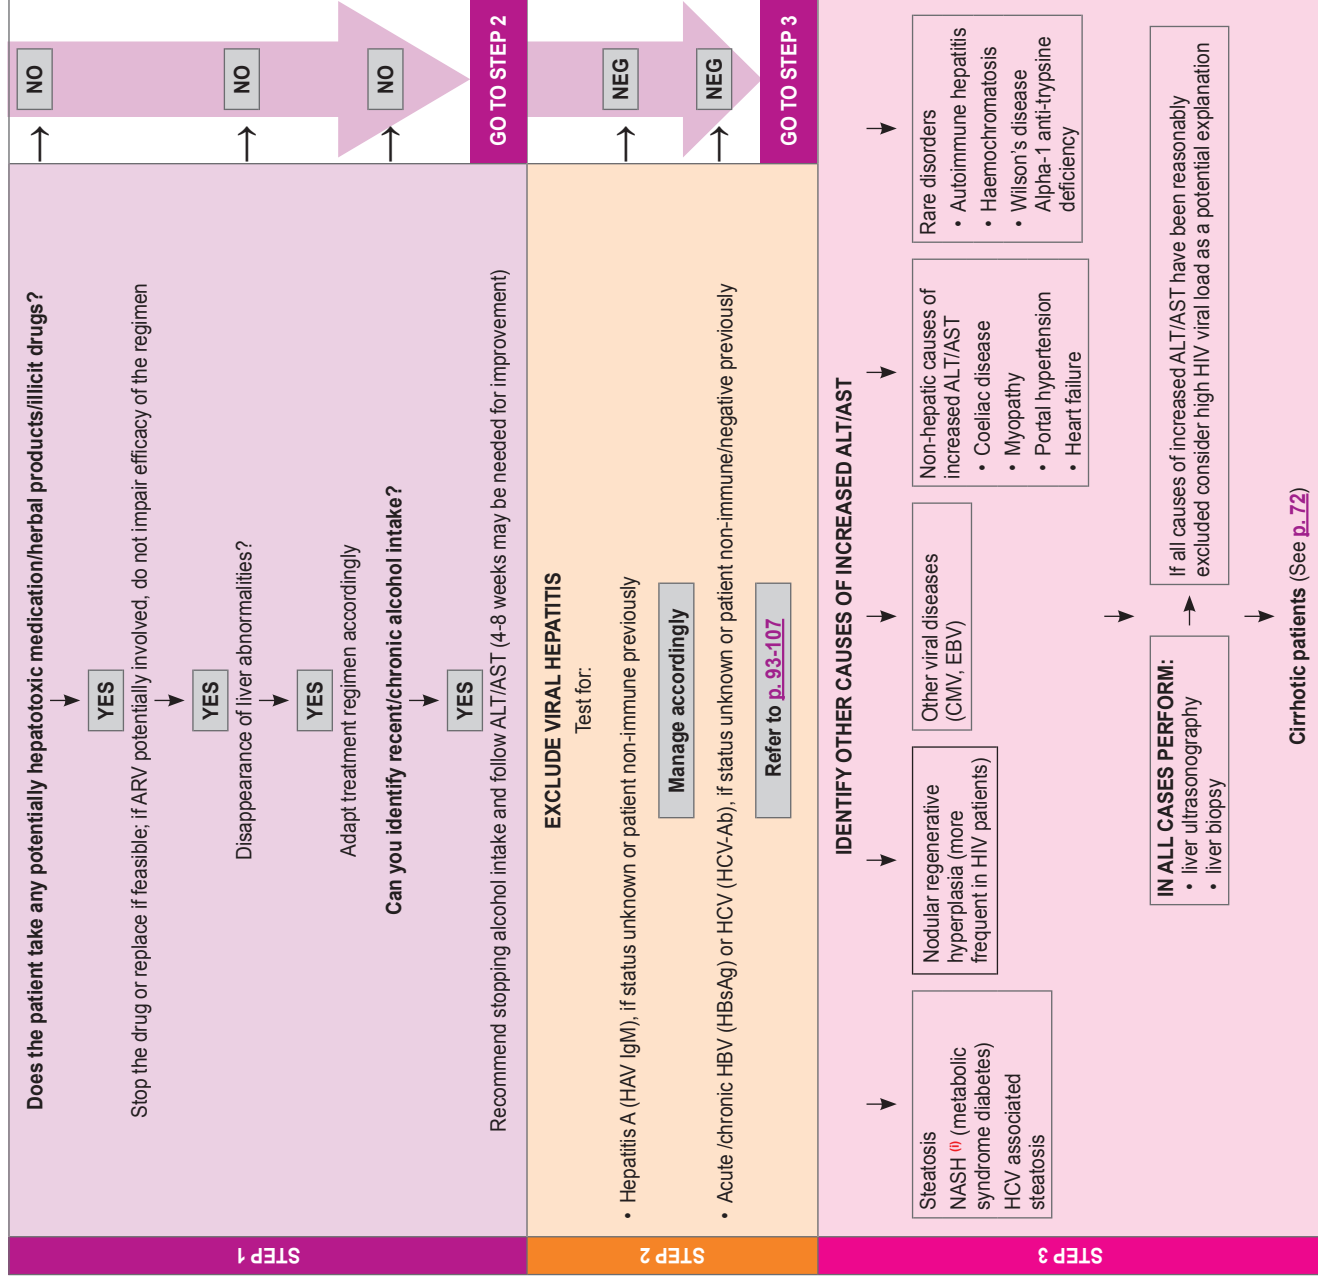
STEP 1

Does the patient take any potentially hepatotoxic medication/herbal products/illicit drugs?

YES

Stop the drug or replace if feasible; if ARV potentially involved, do not impair efficacy of the regimen

YES

Disappearance of liver abnormalities?

YES

Adapt treatment regimen accordingly

Can you identify recent/chronic alcohol intake?

YES

Recommend stopping alcohol intake and follow ALT/AST (4-8 weeks may be needed for improvement)

NO

NO

NO

GO TO STEP 2

STEP 2

EXCLUDE VIRAL HEPATITIS

Test for:

• Hepatitis A (HAV IgM), if status unknown or patient non-immune previously

Manage accordingly

• Acute /chronic HBV (HBsAg) or HCV (HCV-Ab), if status unknown or patient non-immune/negative previously

Refer to p. 93-107

NEG

NEG

GO TO STEP 3

STEP 3

IDENTIFY OTHER CAUSES OF INCREASED ALT/AST

Steatosis
NASH (i) (metabolic syndrome diabetes)
HCV associated steatosis

Nodular regenerative hyperplasia (more frequent in HIV patients)

Other viral diseases (CMV, EBV)

Non-hepatic causes of increased ALT/AST
• Coeliac disease
• Myopathy
• Portal hypertension
• Heart failure

Rare disorders
• Autoimmune hepatitis
• Haemochromatosis
• Wilson's disease
• Alpha-1 anti-trypsine deficiency

IN ALL CASES PERFORM:
• liver ultrasonography
• liver biopsy

If all causes of increased ALT/AST have been reasonably excluded consider high HIV viral load as a potential explanation

Cirrhotic patients (See p. 72)